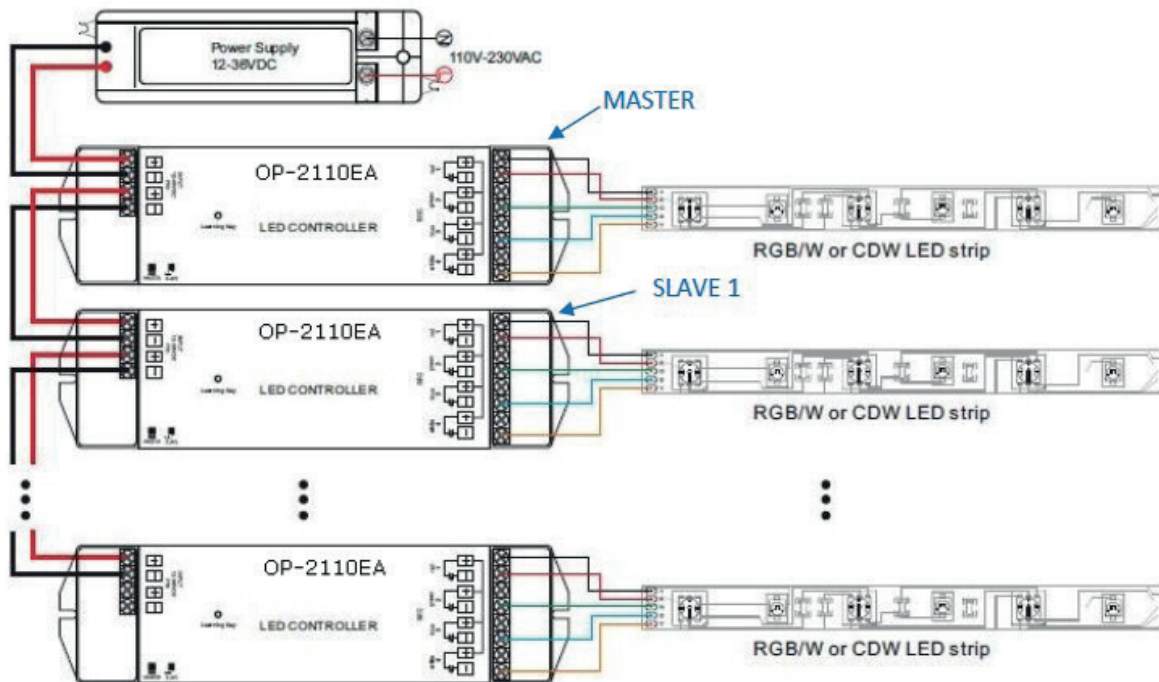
Power Supply
12-36VDC

110V-230VAC

MASTER

OP-2110EA

LED CONTROLLER

RGB/W or CDW LED strip

SLAVE 1

OP-2110EA

LED CONTROLLER

RGB/W or CDW LED strip

OP-2110EA

LED CONTROLLER

RGB/W or CDW LED strip